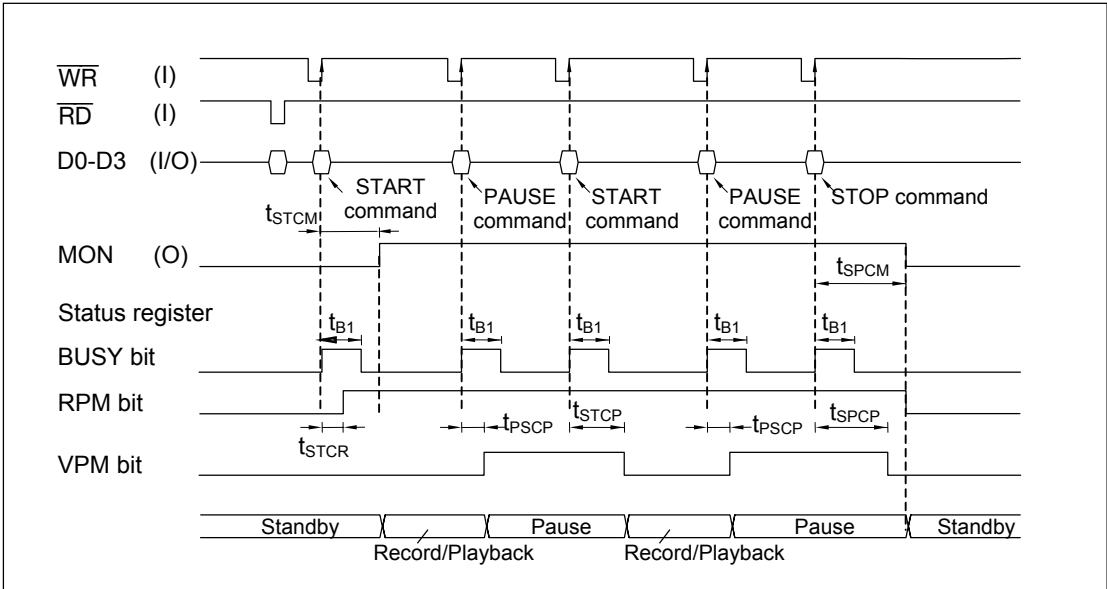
$\overline{WR}$ (I)
$\overline{RD}$ (I)
D0-D3 (I/O)
START command
PAUSE command
START command
PAUSE command
STOP command
$t_{STCM}$
MON (O)
$t_{SPCM}$
Status register
$t_{B1}$
$t_{B1}$
$t_{B1}$
$t_{B1}$
$t_{B1}$
BUSY bit
RPM bit
$t_{PSCP}$
$t_{STCP}$
$t_{PSCP}$
$t_{SPCP}$
$t_{STCR}$
VPM bit
Standby
Pause
Pause
Standby
Record/Playback
Record/Playback